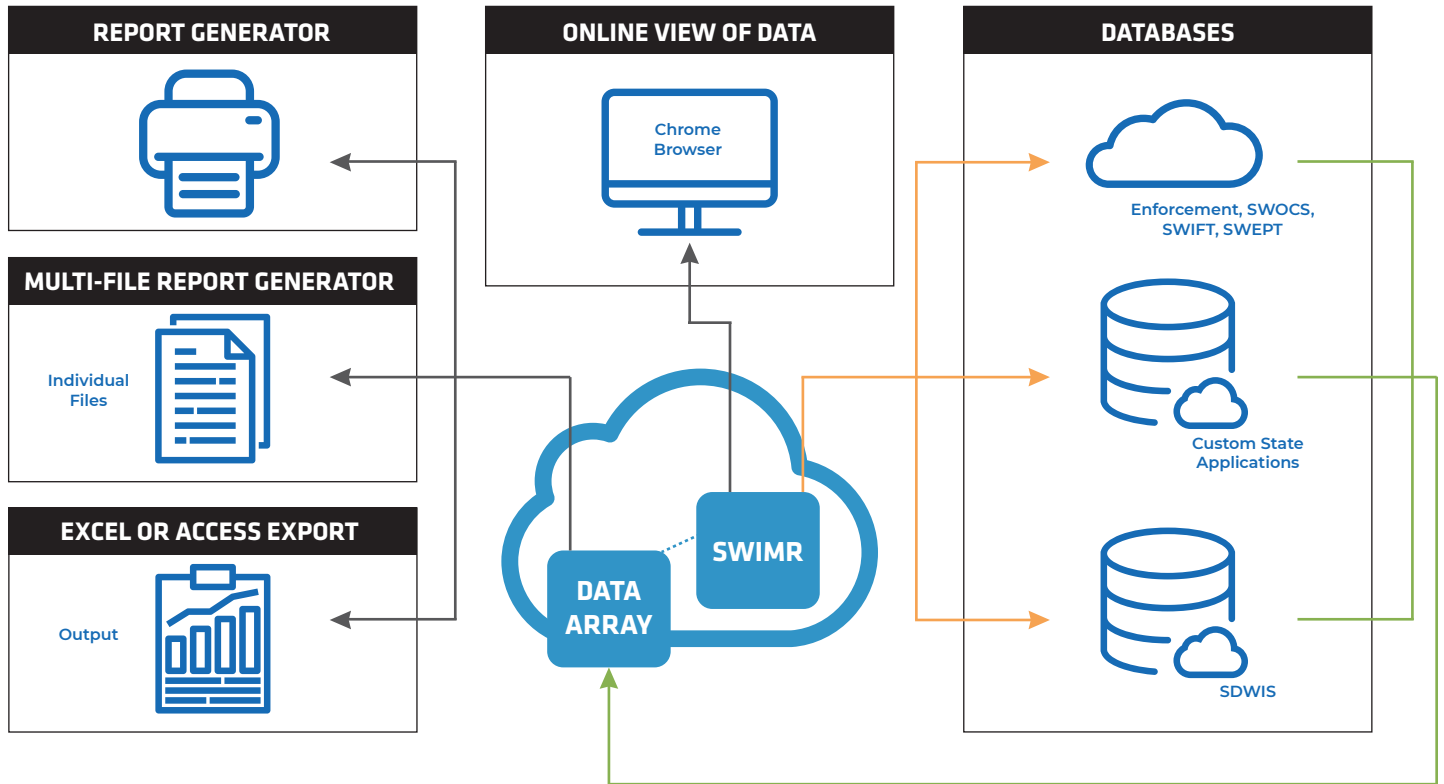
REPORT GENERATOR

MULTI-FILE REPORT GENERATOR

Individual Files

EXCEL OR ACCESS EXPORT

Output

ONLINE VIEW OF DATA

Chrome Browser

SWIMR

DATA ARRAY

DATABASES

Enforcement, SWOCS, SWIFT, SWEPT

Custom State Applications

SDWIS